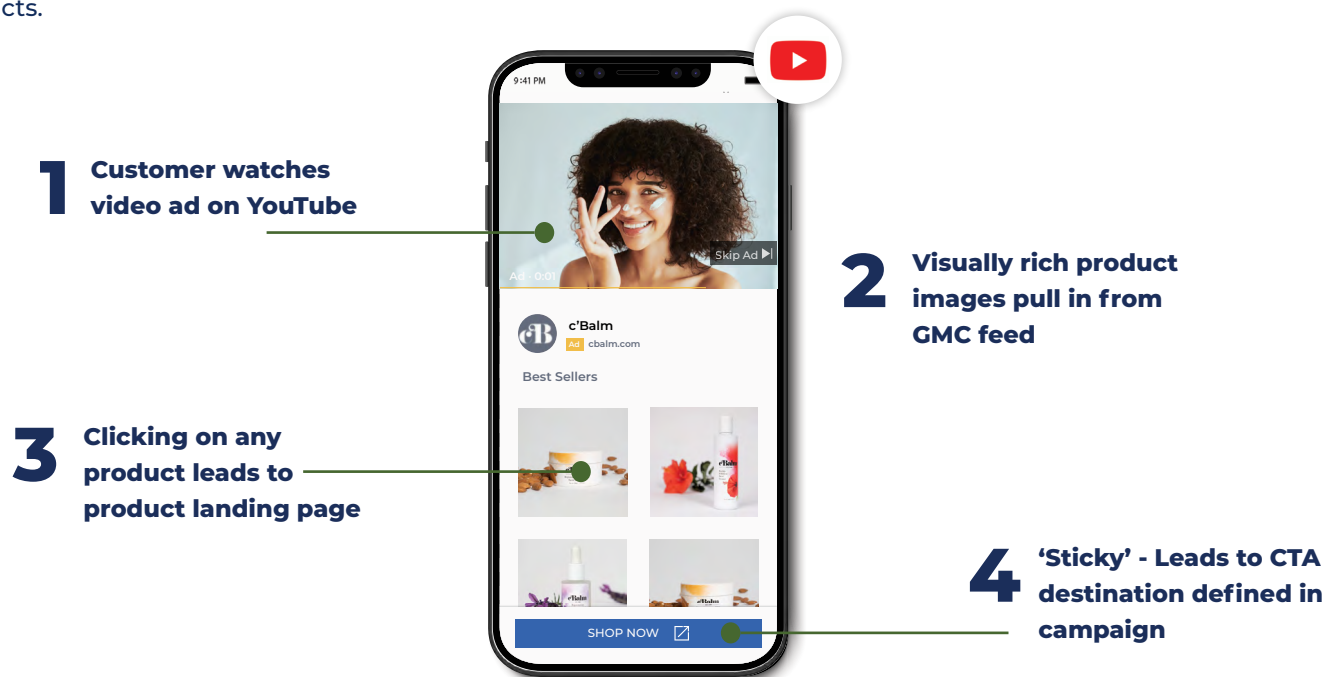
cts.

9:41 PM

1 Customer watches video ad on YouTube

Skip Ad

Ad · 0:01

2 Visually rich product images pull in from GMC feed

c'Balm
Ad cbalm.com

Best Sellers

3 Clicking on any product leads to product landing page

4 'Sticky' - Leads to CTA destination defined in campaign

SHOP NOW